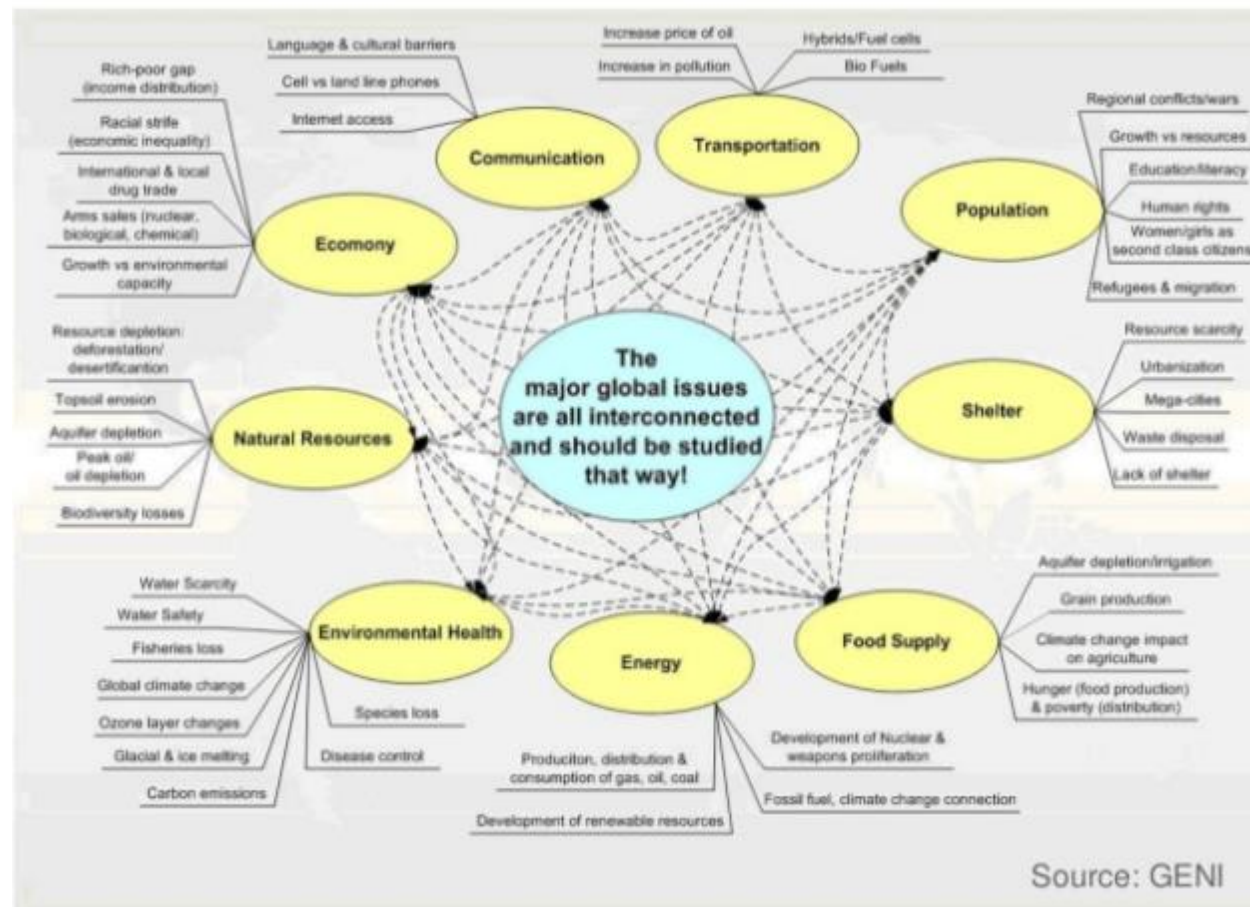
The major global issues are all interconnected and should be studied that way!

Language & cultural barriers
Cell vs land line phones
Internet access
Communication

Increase price of oil
Increase in pollution
Hybrids/Fuel cells
Bio Fuels
Transportation

Rich-poor gap (income distribution)
Racial strife (economic inequality)
International & local drug trade
Arms sales (nuclear, biological, chemical)
Growth vs environmental capacity
Ecomony

Regional conflicts/wars
Growth vs resources
Education/literacy
Human rights
Women/girls as second class citizens
Refugees & migration
Population

Resource depletion: deforestation/ desertificantion
Topsoil erosion
Aquifer depletion
Peak oil/ oil depletion
Biodiversity losses
Natural Resources

Resource scarcity
Urbanization
Mega-cities
Waste disposal
Lack of shelter
Shelter

Water Scarcity
Water Safety
Fisheries loss
Global climate change
Ozone layer changes
Glacial & ice melting
Carbon emissions
Species loss
Disease control
Environmental Health

Energy
Produciton, distribution & consumption of gas, oil, coal
Development of renewable resources
Development of Nuclear & weapons proliferation
Fossil fuel, climate change connection

Aquifer depletion/irrigation
Grain production
Climate change impact on agriculture
Hunger (food production) & poverty (distribution)
Food Supply

Source: GENI